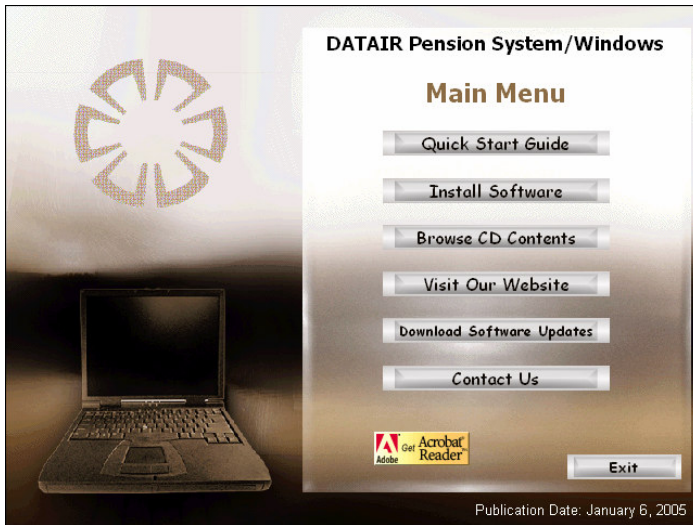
DATAIR Pension System/Windows

Main Menu

Quick Start Guide

Install Software

Browse CD Contents

Visit Our Website

Download Software Updates

Contact Us

Adobe Get Acrobat Reader

Exit

Publication Date: January 6, 2005